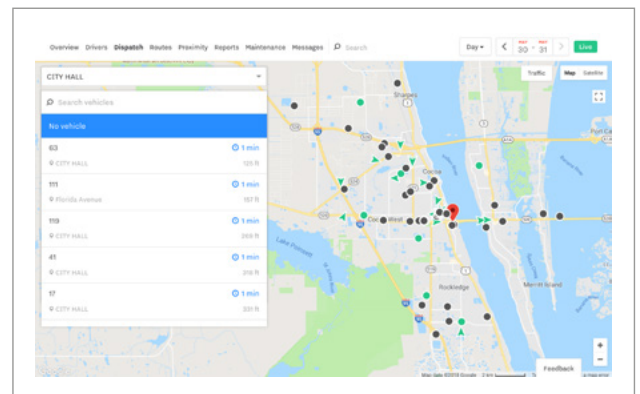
Overview Drivers Dispatch Routes Proximity Reports Maintenance Messages Search

Day 30 31 Live

CITY HALL

Search vehicles

No vehicle

63 1 min
CITY HALL 125 ft

111 1 min
Florida Avenue 157 ft

119 1 min
CITY HALL 269 ft

41 1 min
CITY HALL 316 ft

17 1 min
CITY HALL 331 ft

Traffic Map Satellite

Sharpes

Cocoa

Cocoa West

Rockledge

Lake Poinsett

Merritt Island

Feedback

Map data ©2018 Google